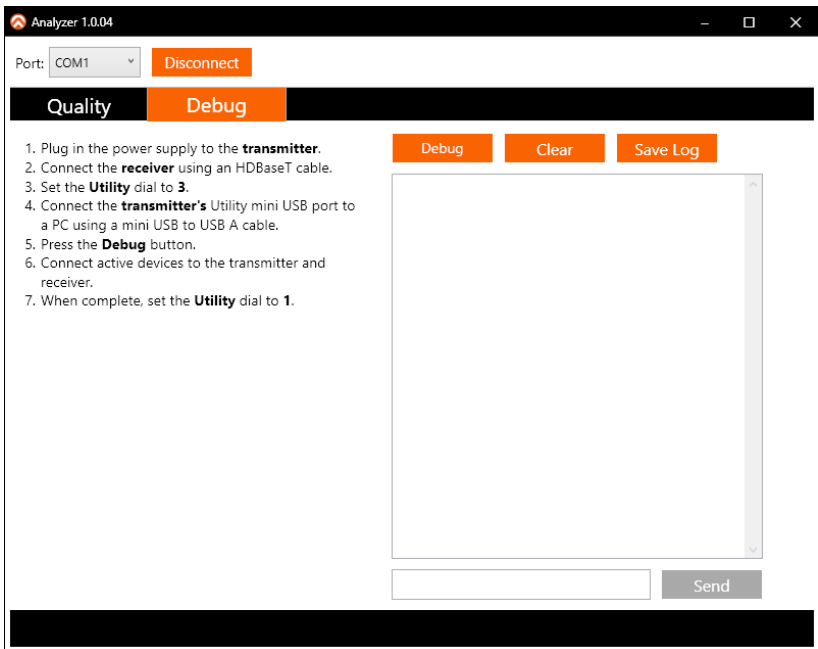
Analyzer 1.0.04

Port: COM1 Disconnect

Quality Debug

1. Plug in the power supply to the **transmitter**.
2. Connect the **receiver** using an HDBaseT cable.
3. Set the **Utility** dial to **3**.
4. Connect the **transmitter's** Utility mini USB port to a PC using a mini USB to USB A cable.
5. Press the **Debug** button.
6. Connect active devices to the transmitter and receiver.
7. When complete, set the **Utility** dial to **1**.

Debug Clear Save Log

Send